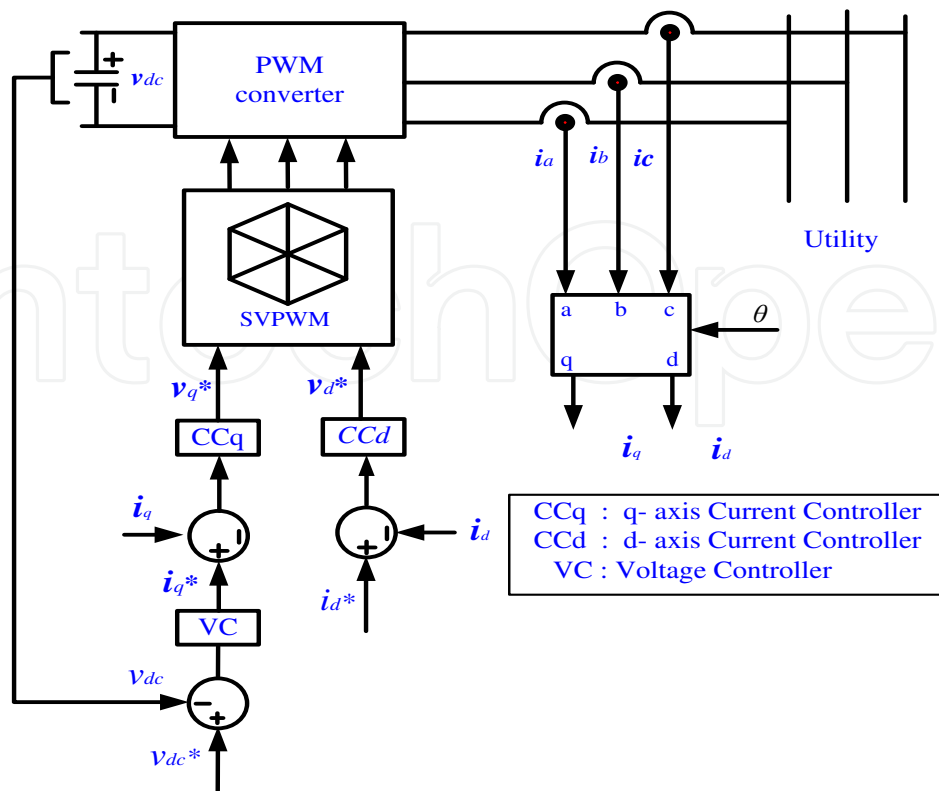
+
-
$v_{dc}$

PWM converter

SVPWM

$i_a$ $i_b$ $i_c$

Utility

a b c
q d

$\theta$

$v_q*$ $v_d*$

CCq CCd

$i_q$ $i_d$

$i_q$
+ -

+ -
$i_d$

$i_q*$ $i_d*$

VC

$v_{dc}$
- +
$v_{dc}*$

CCq : q- axis Current Controller
CCd : d- axis Current Controller
VC : Voltage Controller